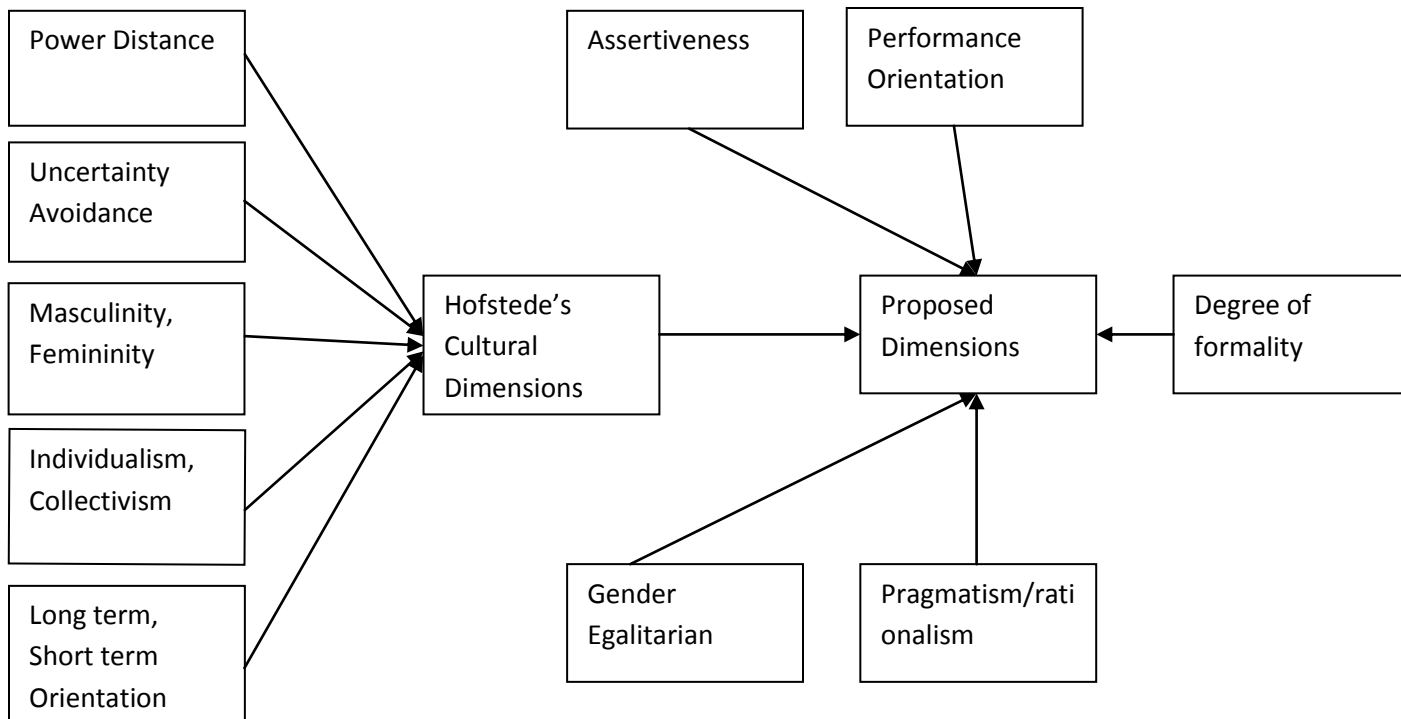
Power Distance

Uncertainty Avoidance

Masculinity, Femininity

Individualism, Collectivism

Long term, Short term Orientation

Hofstede's Cultural Dimensions

Assertiveness

Performance Orientation

Proposed Dimensions

Degree of formality

Gender Egalitarian

Pragmatism/rationalism